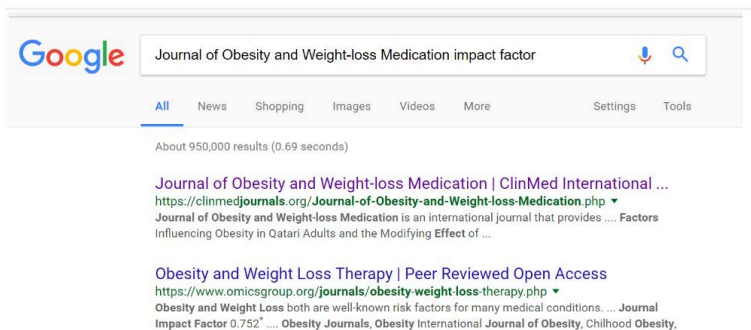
Google

Journal of Obesity and Weight-loss Medication impact factor

All News Shopping Images Videos More Settings Tools

About 950,000 results (0.69 seconds)

Journal of Obesity and Weight-loss Medication | ClinMed International ...
https://clinmedjournals.org/Journal-of-Obesity-and-Weight-loss-Medication.php ▾
Journal of Obesity and Weight-loss Medication is an international journal that provides .... Factors Influencing Obesity in Qatari Adults and the Modifying Effect of ...

Obesity and Weight Loss Therapy | Peer Reviewed Open Access
https://www.omicsgroup.org/journals/obesity-weight-loss-therapy.php ▾
Obesity and Weight Loss both are well-known risk factors for many medical conditions. ... Journal Impact Factor 0.752* .... Obesity Journals, Obesity International Journal of Obesity, Chilhood Obesity,